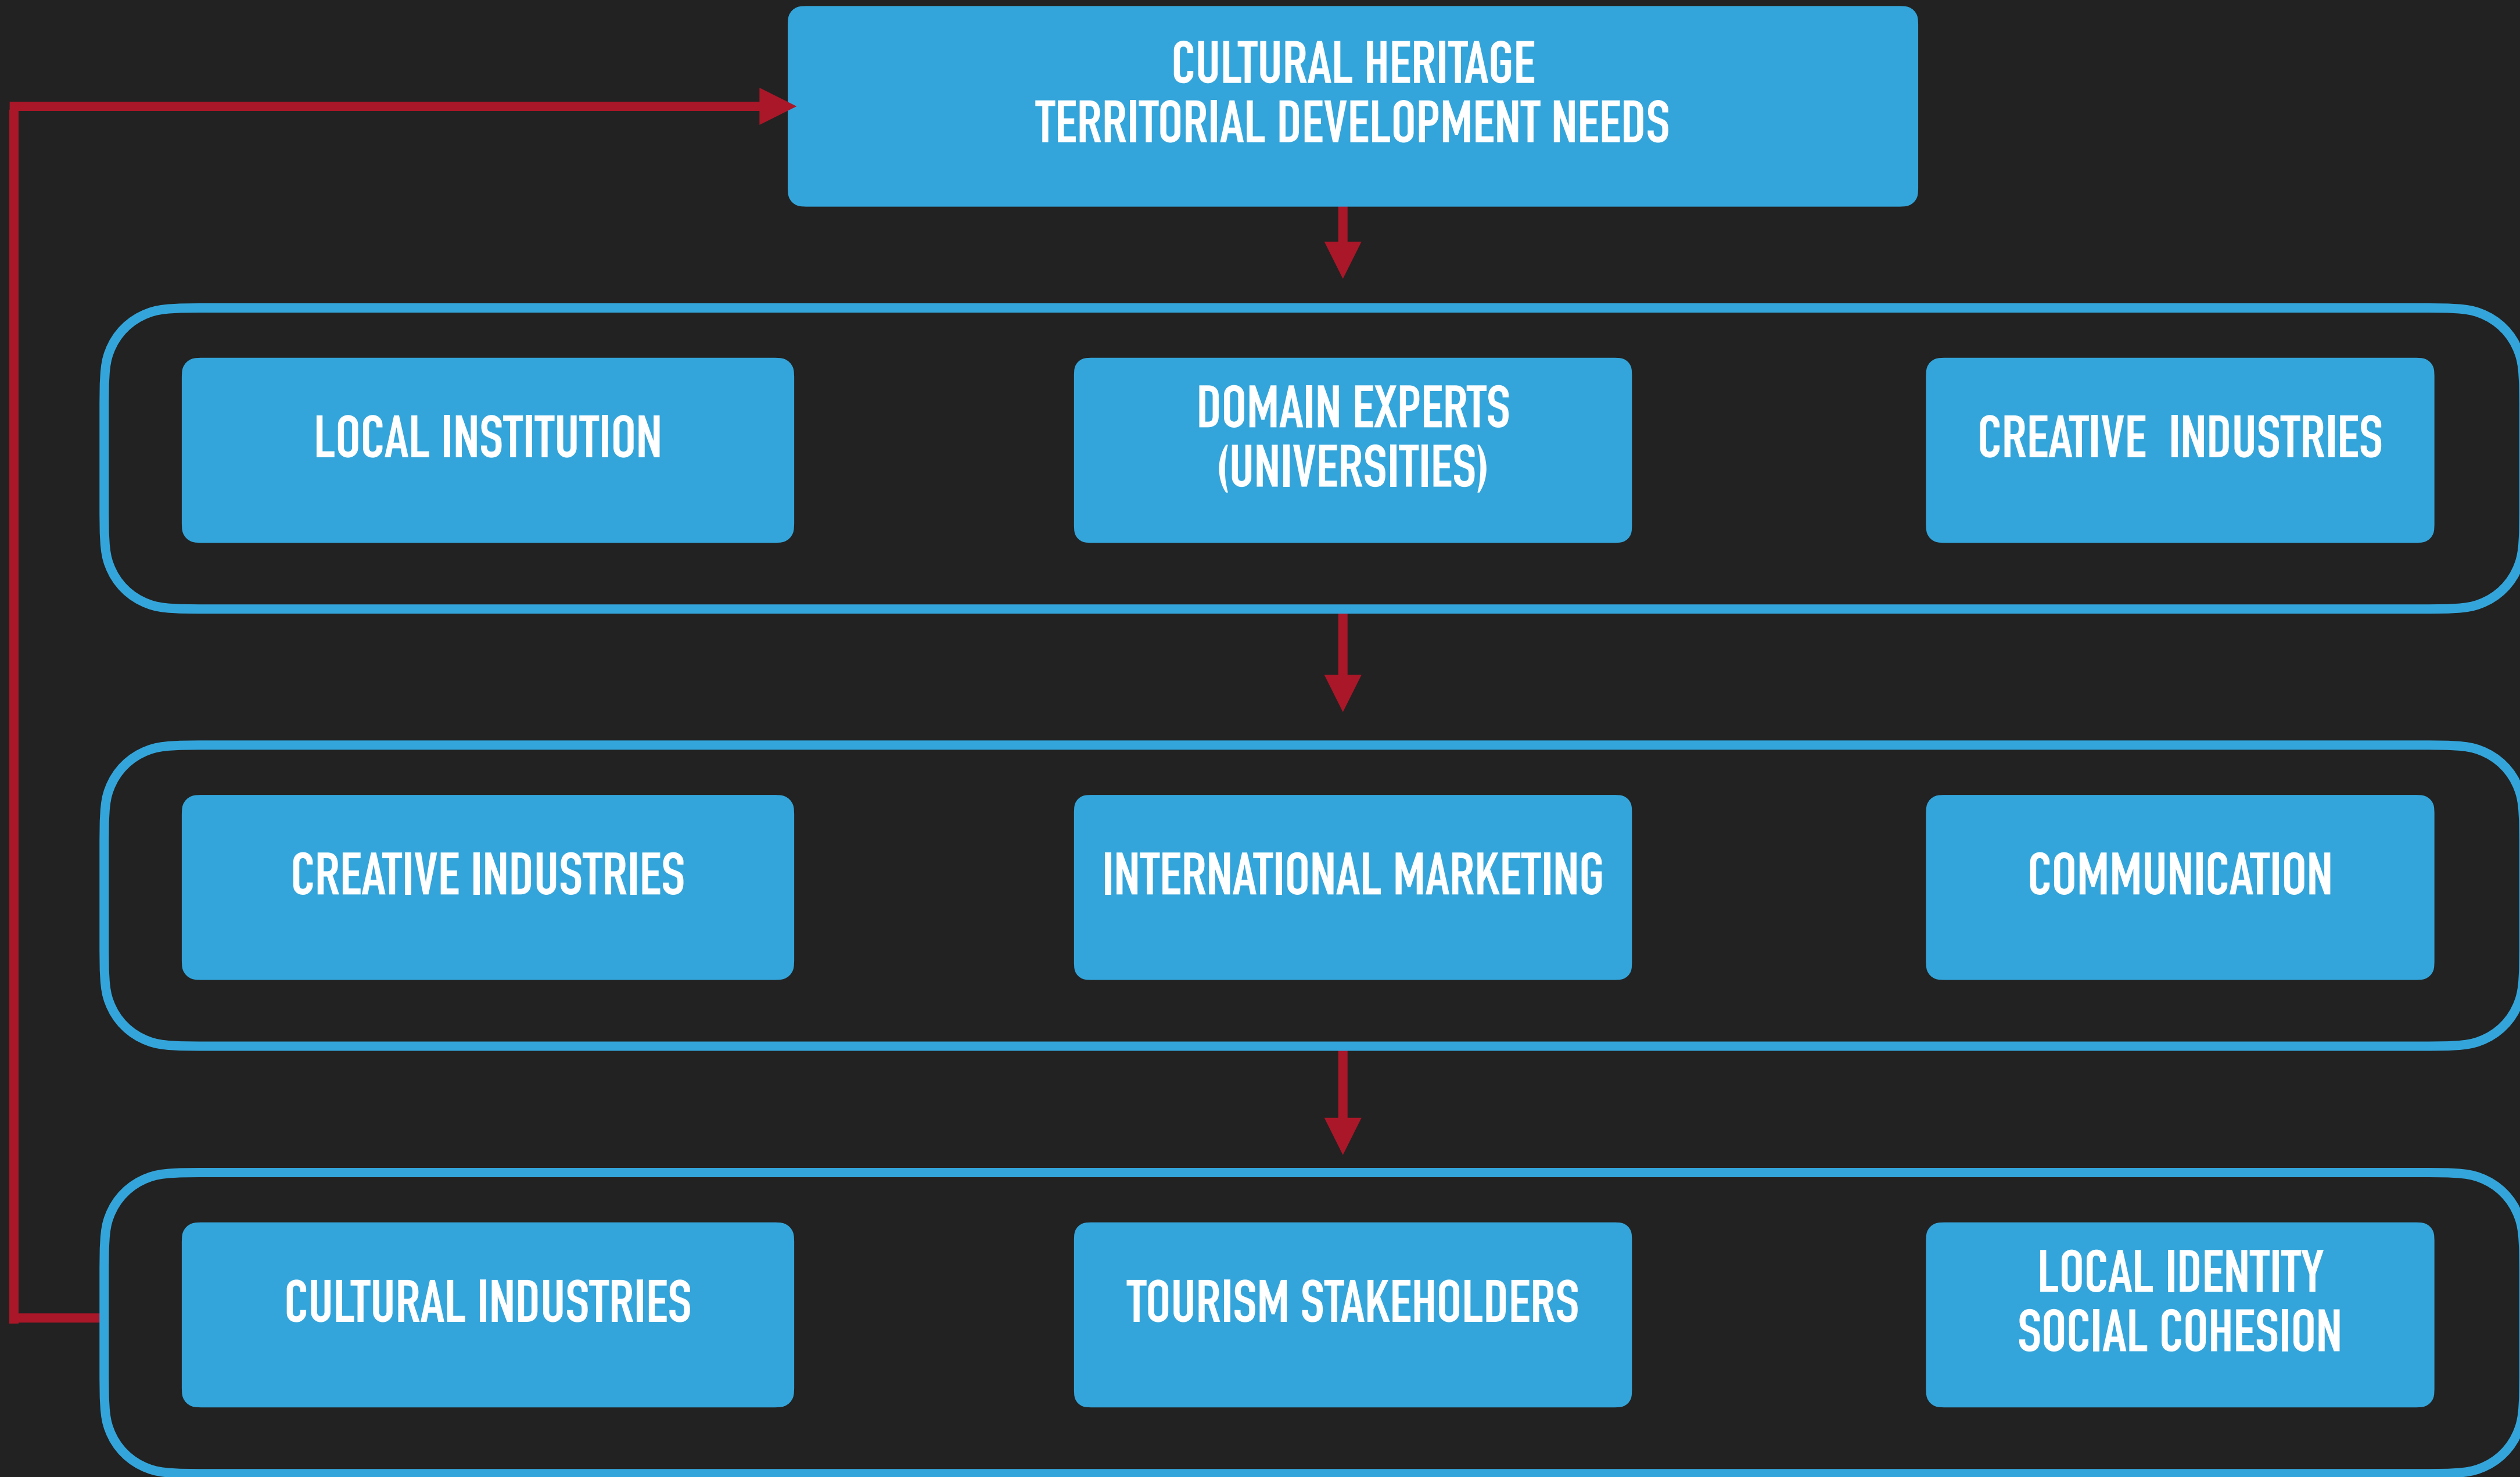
CULTURAL HERITAGE
TERRITORIAL DEVELOPMENT NEEDS

LOCAL INSTITUTION

DOMAIN EXPERTS
(UNIVERSITIES)

CREATIVE INDUSTRIES

CREATIVE INDUSTRIES

INTERNATIONAL MARKETING

COMMUNICATION

CULTURAL INDUSTRIES

TOURISM STAKEHOLDERS

LOCAL IDENTITY
SOCIAL COHESION